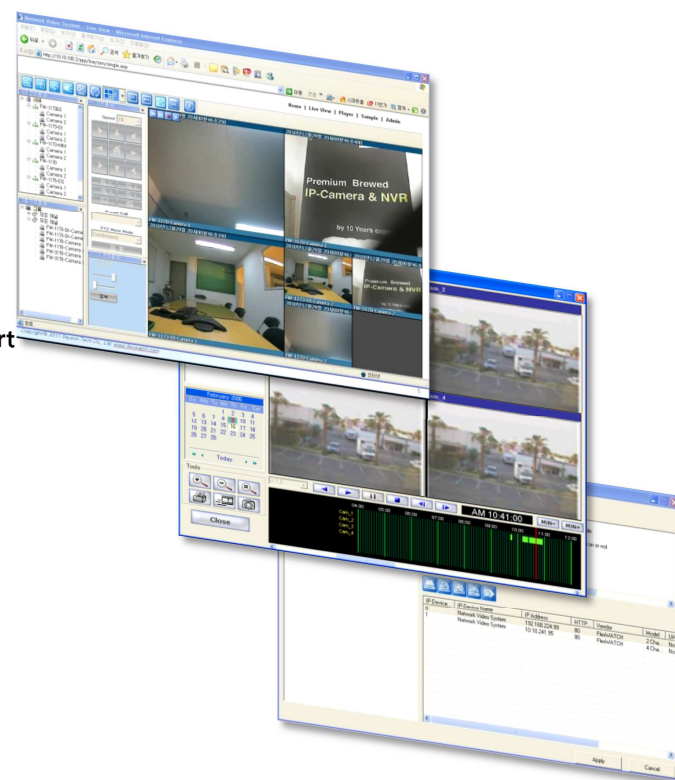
Network Video System - Live View - Microsoft Internet Explorer

Home | Live View | Player | Sample | Admin

Premium Brewed
IP-Camera & NVR
by 10 Years exp

Premium Brewed
IP-Camera & NVR

rt

February 2006

| Su | Mo | Tu | We | Th | Fr | Sa |
|---|---|---|---|---|---|---|
| | | | 1 | 2 | 3 | 4 |
| 5 | 6 | 7 | 8 | 9 | 10 | 11 |
| 12 | 13 | 14 | 15 | 16 | 17 | 18 |
| 19 | 20 | 21 | 22 | 23 | 24 | 25 |
| 26 | 27 | 28 | | | | |

Today

Tools

Close

AM 10:41:00

MIN- MIN+

Cam_1
Cam_2
Cam_3
Cam_4

04:00 05:00 06:00 07:00 08:00 09:00 10:00 11:00 12:00

| IP Device | IP Device Name | IP Address | HTTP | Vendor | Model |
|---|---|---|---|---|---|
| 0 | Network Video System | 150.168.224.99 | 80 | FlexWATCH | 2 Cha... |
| 1 | Network Video System | 10.10.241.35 | 80 | FlexWATCH | 4 Cha... |

Apply
Cancel